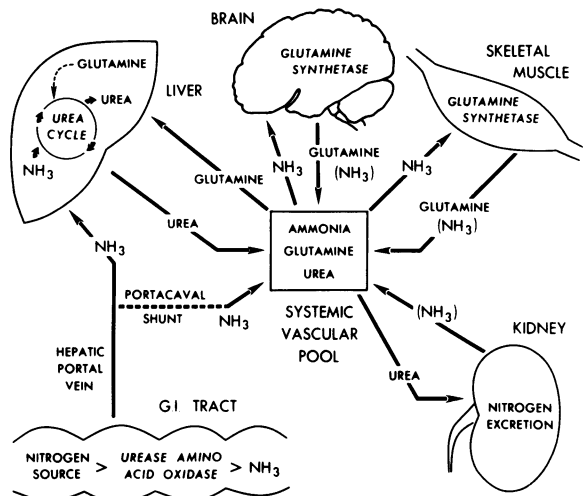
BRAIN

GLUTAMINE SYNTHETASE

SKELETAL MUSCLE

GLUTAMINE SYNTHETASE

GLUTAMINE

UREA

UREA CYCLE

$NH_3$

LIVER

$NH_3$

GLUTAMINE

GLUTAMINE $(NH_3)$

$NH_3$

GLUTAMINE $(NH_3)$

UREA

AMMONIA
GLUTAMINE
UREA

$NH_3$

PORTACAVAL SHUNT

$NH_3$

SYSTEMIC VASCULAR POOL

$(NH_3)$

KIDNEY

HEPATIC PORTAL VEIN

UREA

NITROGEN EXCRETION

GI TRACT

NITROGEN SOURCE > UREASE AMINO ACID OXIDASE > $NH_3$